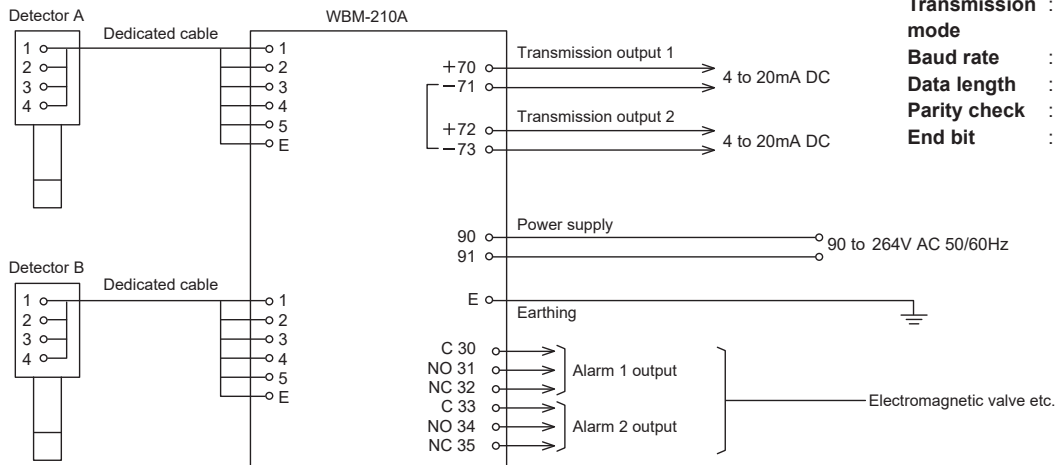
Detector A

1
2
3
4

Dedicated cable

WBM-210A

1
2
3
4
5
E

+70
−71

Transmission output 1

4 to 20mA DC

+72
−73

Transmission output 2

4 to 20mA DC

Transmission mode :
Baud rate :
Data length :
Parity check :
End bit :

90
91

Power supply

90 to 264V AC 50/60Hz

Detector B

1
2
3
4

Dedicated cable

1
2
3
4
5
E

E

Earthing

C 30
NO 31
NC 32

Alarm 1 output

C 33
NO 34
NC 35

Alarm 2 output

Electromagnetic valve etc.